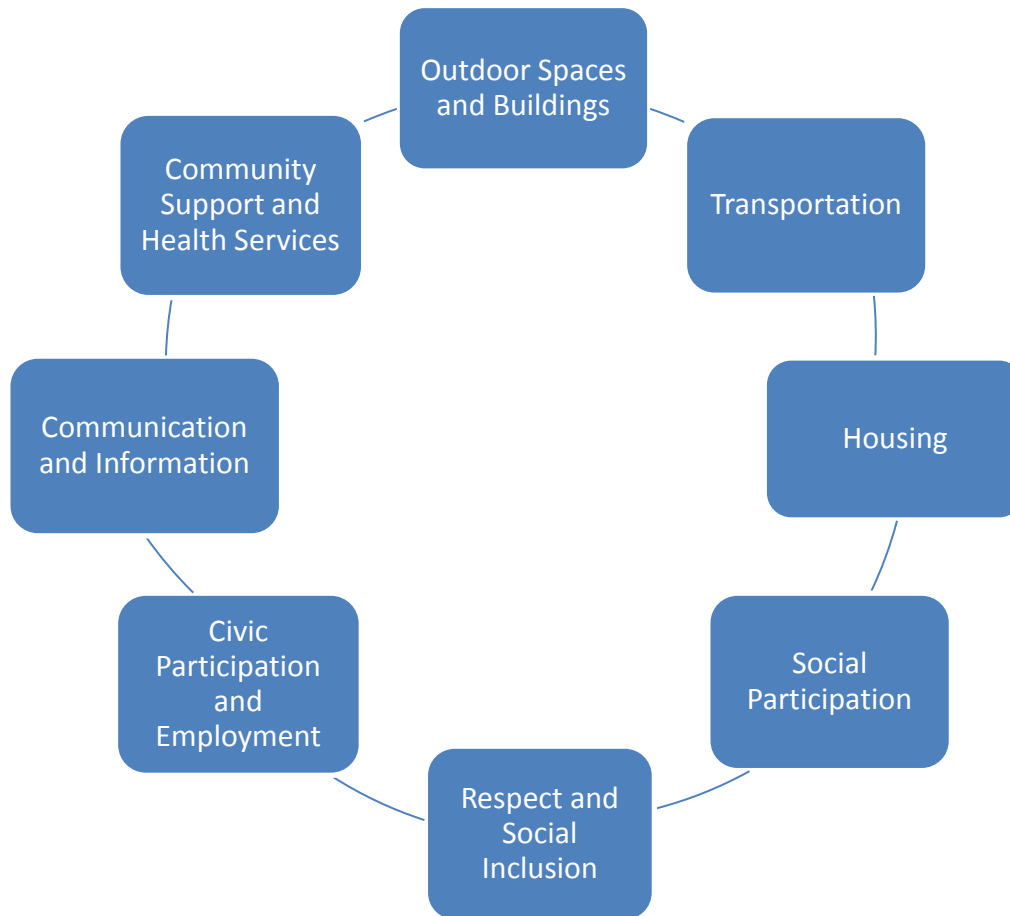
Outdoor Spaces and Buildings

Transportation

Housing

Social Participation

Respect and Social Inclusion

Civic Participation and Employment

Communication and Information

Community Support and Health Services